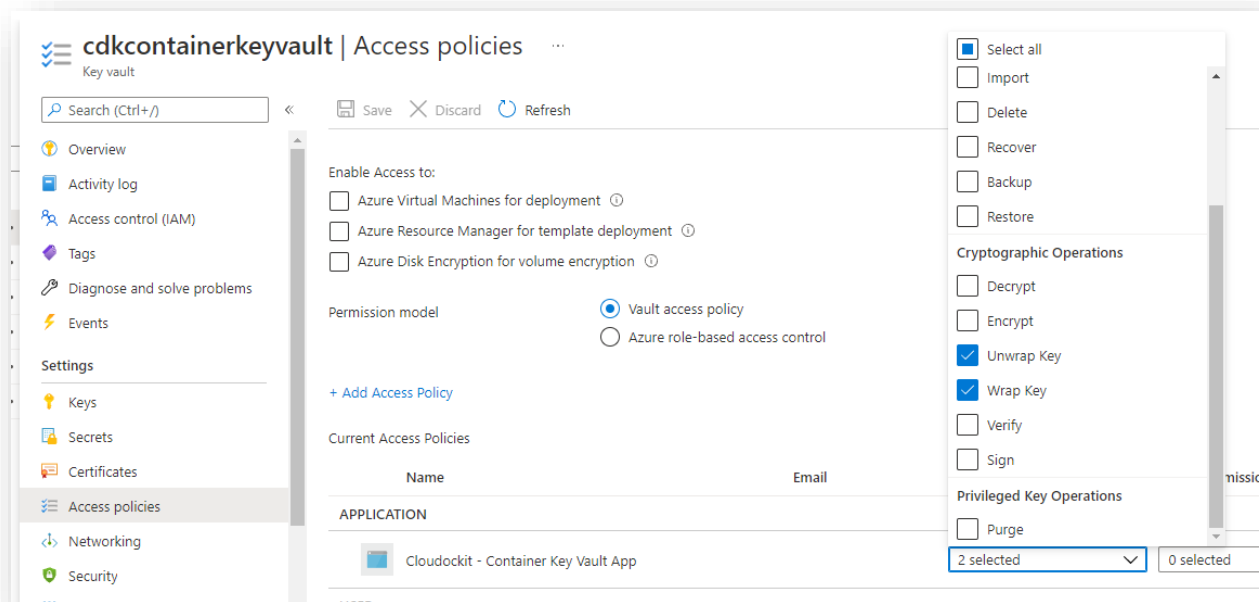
cdkcontainerkeyvault | Access policies ···
Key vault

Search (Ctrl+/) «

Overview
Activity log
Access control (IAM)
Tags
Diagnose and solve problems
Events

Settings
Keys
Secrets
Certificates
Access policies
Networking
Security

Save Discard Refresh

Enable Access to:
Azure Virtual Machines for deployment
Azure Resource Manager for template deployment
Azure Disk Encryption for volume encryption

Permission model
Vault access policy
Azure role-based access control

+ Add Access Policy

Current Access Policies

| Name | Email | |
|---|---|---|
| APPLICATION | | |
| Cloudockit - Container Key Vault App | | 2 selected / 0 selected |

Select all
Import
Delete
Recover
Backup
Restore
Cryptographic Operations
Decrypt
Encrypt
Unwrap Key
Wrap Key
Verify
Sign
Privileged Key Operations
Purge

2 selected
0 selected
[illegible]missio